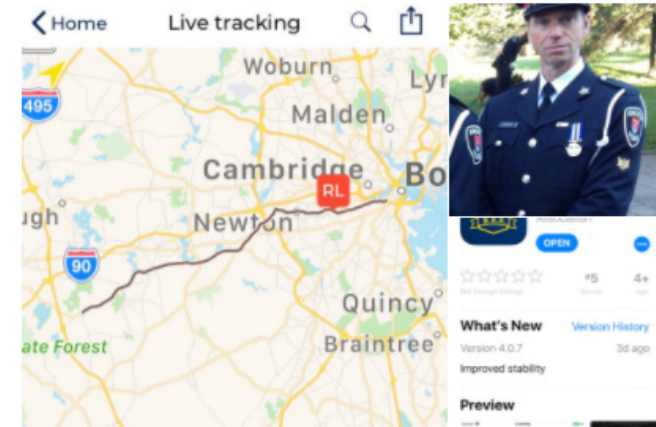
Home

Live tracking

495

Woburn

Lyn

Malden

Cambridge

RL

Bo

ugh

Newton

90

Quincy

ate Forest

Braintree

Association

OPEN

#5

4+

Not Enough Ratings

Sports

What's New

Version History

Version 4.0.7

3d ago

Improved stability

Preview